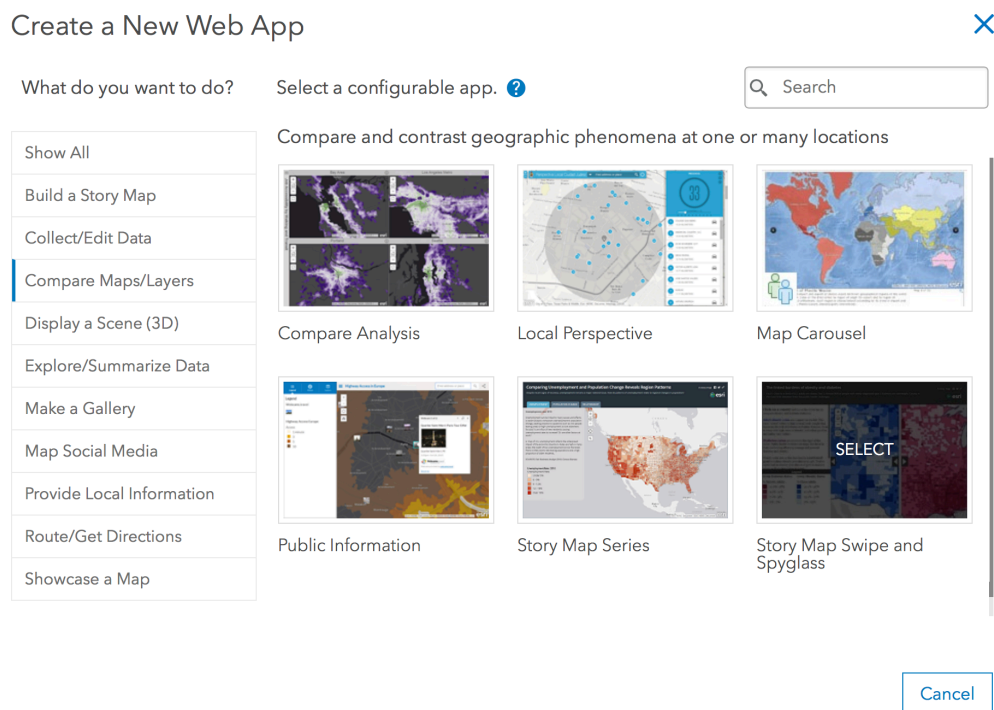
Create a New Web App

×

What do you want to do?

Select a configurable app.

?

Search

Show All
Build a Story Map
Collect/Edit Data
Compare Maps/Layers
Display a Scene (3D)
Explore/Summarize Data
Make a Gallery
Map Social Media
Provide Local Information
Route/Get Directions
Showcase a Map

Compare and contrast geographic phenomena at one or many locations

Compare Analysis

33

Local Perspective

Map Carousel

Public Information

Comparing Unemployment and Population Change Reveals Region Patterns

esri

Story Map Series

SELECT

Story Map Swipe and Spyglass

Cancel